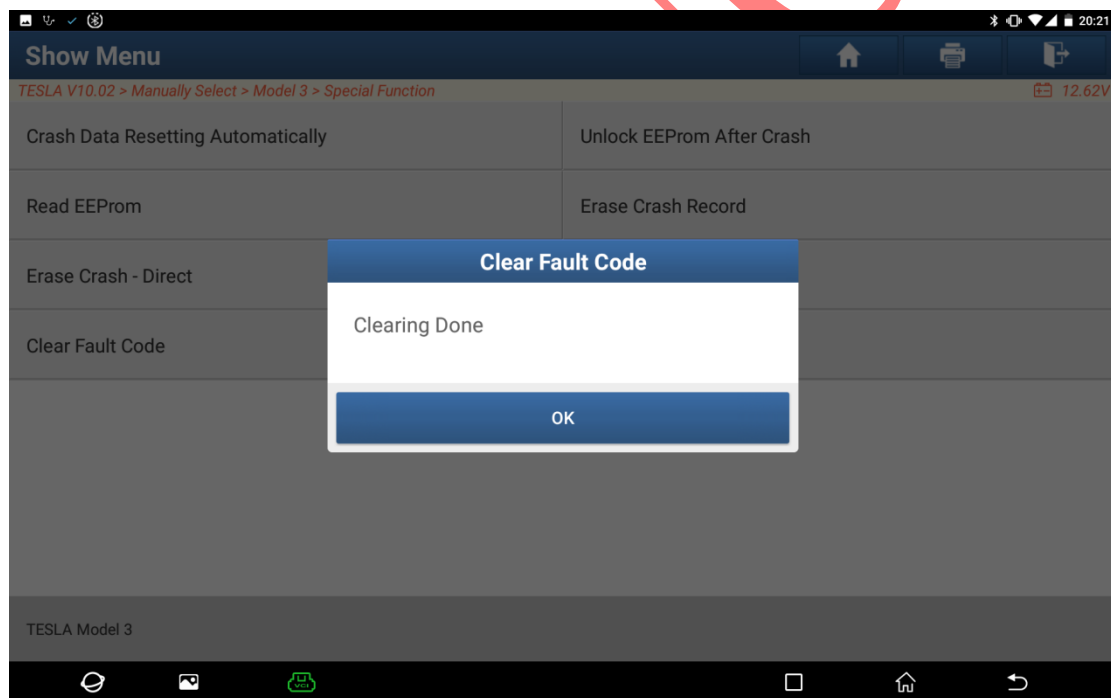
20:21

Show Menu

TESLA V10.02 > Manually Select > Model 3 > Special Function

12.62V

Crash Data Resetting Automatically

Unlock EEProm After Crash

Read EEProm

Erase Crash Record

Erase Crash - Direct

Clear Fault Code

Clear Fault Code

Clearing Done

OK

TESLA Model 3

VCI